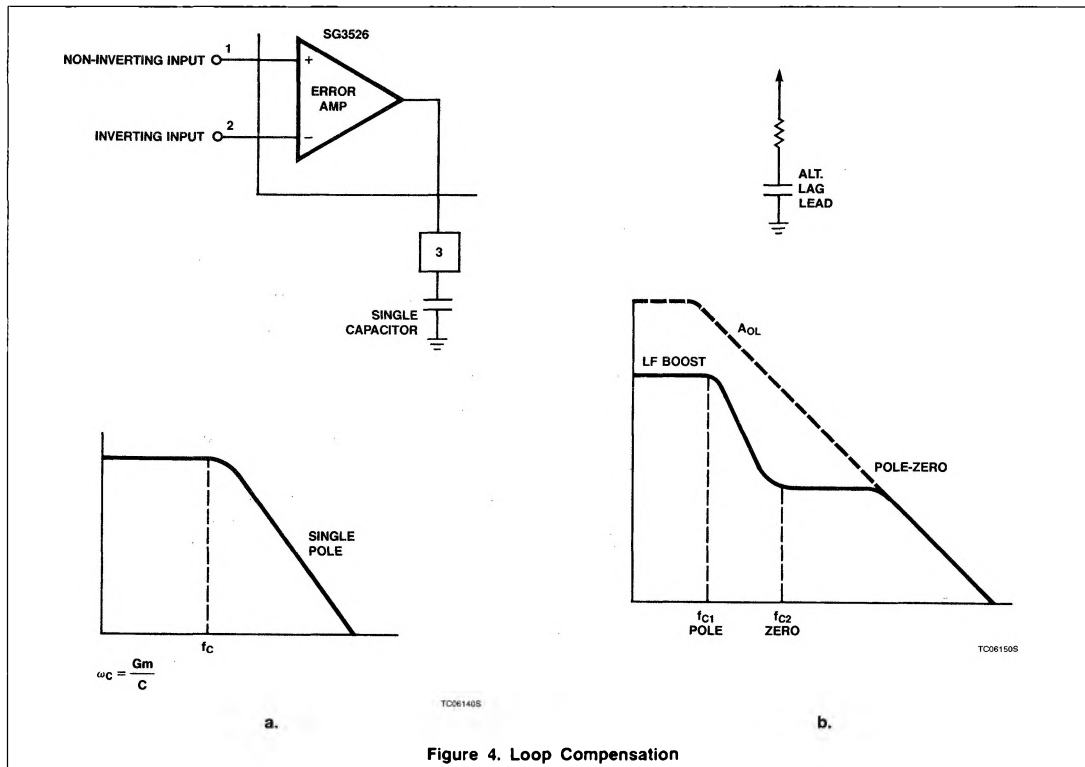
SG3526

NON-INVERTING INPUT 1

+

ERROR AMP

INVERTING INPUT 2

−

3

SINGLE CAPACITOR

ALT. LAG LEAD

$A_{OL}$

LF BOOST

POLE-ZERO

SINGLE POLE

$f_C$

$\omega_C = \frac{Gm}{C}$

$f_{C1}$ POLE

$f_{C2}$ ZERO

TC06150S

TC06140S

a.

b.

Figure 4. Loop Compensation